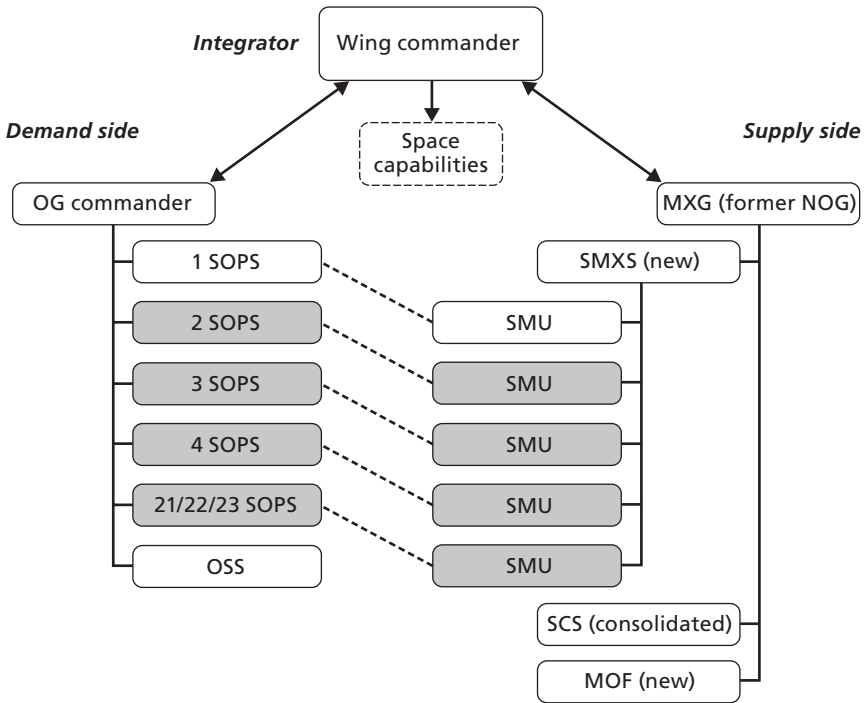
Integrator

Wing commander

Space capabilities

Demand side

Supply side

OG commander

MXG (former NOG)

1 SOPS

2 SOPS

3 SOPS

4 SOPS

21/22/23 SOPS

OSS

SMXS (new)

SMU

SMU

SMU

SMU

SMU

SCS (consolidated)

MOF (new)